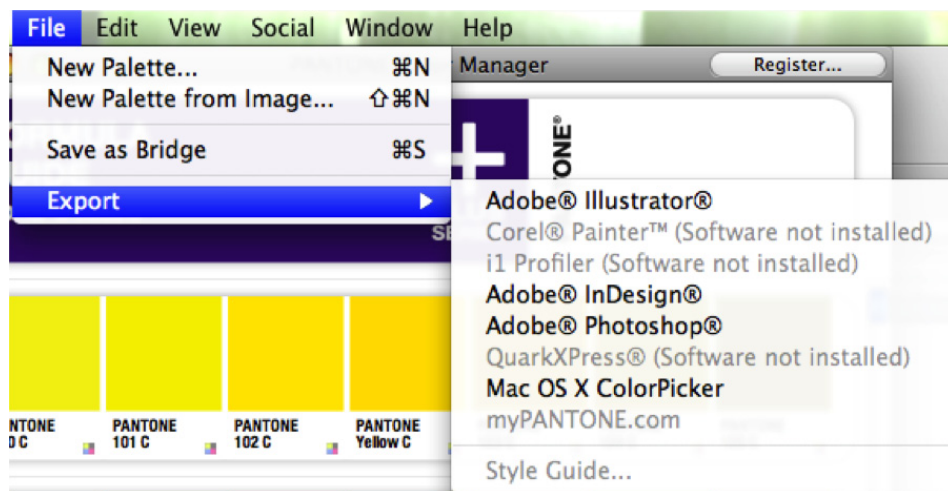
File Edit View Social Window Help

Manager

Register...

New Palette... ⌘N
New Palette from Image... ⇧⌘N
Save as Bridge ⌘S
Export ▶

TONE®

SE

Adobe® Illustrator®
Corel® Painter™ (Software not installed)
i1 Profiler (Software not installed)
Adobe® InDesign®
Adobe® Photoshop®
QuarkXPress® (Software not installed)
Mac OS X ColorPicker
myPANTONE.com
Style Guide...

PANTONE
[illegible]0 C

PANTONE
101 C

PANTONE
102 C

PANTONE
Yellow C